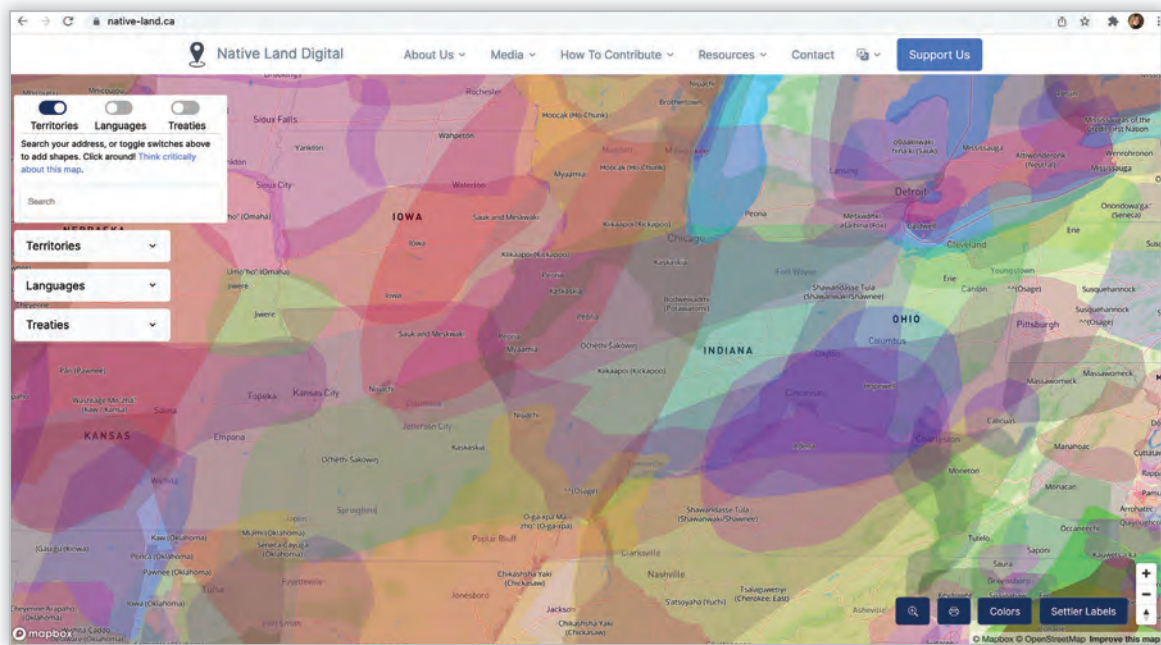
native-land.ca

Native Land Digital
About Us
Media
How To Contribute
Resources
Contact
Support Us

Territories
Languages
Treaties

Search your address, or toggle switches above to add shapes. Click around! Think critically about this map.

Search

Territories
Languages
Treaties

Sioux Falls
Yankton
Sioux City
NEBRASKA
IOWA
Rochester
Wahpeton
Waterloo
Sauk and Meskwaki
Iowa
Hoocąk (Ho-Chunk)
Brothertown
Myaamia
Hoocąk (Ho-Chunk)
Kiikaapoi (Kickapoo)
Chicago
Peoria
Kaskaskia
Bodwéwadmi (Potawatomi)
Peoria
Ochethi Sakowin
INDIANA
Kiikaapoi (Kickapoo)
Fort Wayne
Shawandasse Tula (Shawanwaki/Shawnee)
OHIO
Columbus
Dayton
Cincinnati
Detroit
Lansing
Meškwahki·aša·hina (Fox)
Mississauga
Anishinabewaki
Cleveland
Erie
Youngstown
Canton
Pittsburgh
Susquehannock
Onöndowa'ga:' (Seneca)
Wendat
Mississauga
Massawomeck
Moneton
Charleston
Manahoac
Monacan
Tutelo
Saura
Saponi
Occaneechi
Greensboro
Umo'ho' (Omaha)
Jiwere
Jiwere
Topeka
Kansas City
Niutachi
Sauk and Meskwaki
Myaamia
Pa Pawnee
Wazhazhe Mą:zhą (Kaw / Kansa)
Salina
KANSAS
Emporia
Jefferson City
Niutachi
Kaskaskia
Ochethi Sakowin
Wichita
Springfield
^^(Osage)
O-ga-xpa Ma-zho (O-ga-xpa)
Poplar Bluff
Shawandasse Tula (Shawanwaki/Shawnee)
Clarksville
Nashville
Chikashsha Yaki (Chickasaw)
Jonesboro
Jackson
Chikashsha Yaki (Chickasaw)
S'atsoyaha (Yuchi)
Tsalaguwetiyi (Cherokee, East)
Asheville
Kaw (Oklahoma)
Ponca (Oklahoma)
Pawnee (Oklahoma)
Mvskoke Cayuga (Oklahoma)
Iowa (Oklahoma)
Tulsa
Fayetteville
Joplin
Cheyenne Arapaho (Oklahoma)
Caddo

Colors
Settler Labels
mapbox
© Mapbox © OpenStreetMap Improve this map